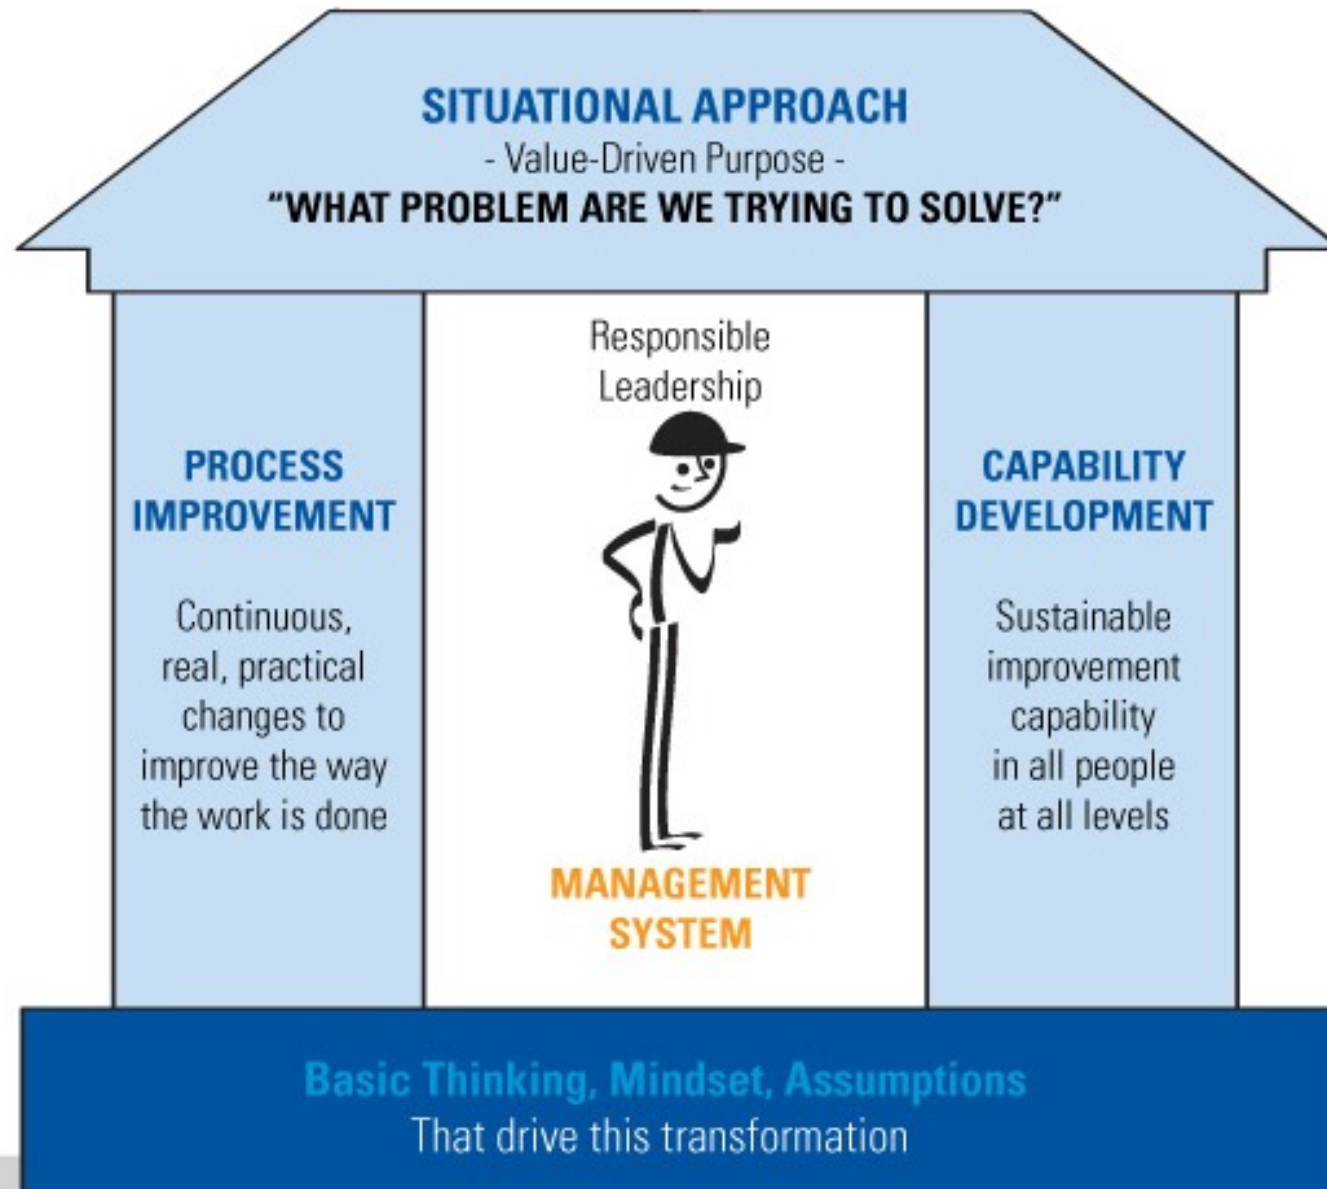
SITUATIONAL APPROACH
- Value-Driven Purpose -
"WHAT PROBLEM ARE WE TRYING TO SOLVE?"

PROCESS IMPROVEMENT

Continuous, real, practical changes to improve the way the work is done

Responsible Leadership

MANAGEMENT SYSTEM

CAPABILITY DEVELOPMENT

Sustainable improvement capability in all people at all levels

Basic Thinking, Mindset, Assumptions
That drive this transformation